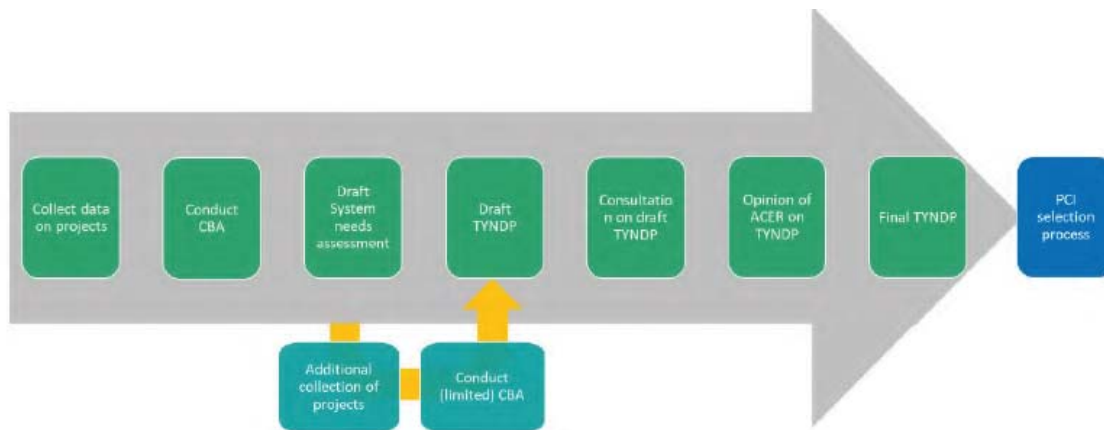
Collect data on projects

Conduct CBA

Draft System needs assessment

Draft TYNDP

Consultatio n on draft TYNDP

Opinion of ACER on TYNDP

Final TYNDP

PCI selection process

Additional collection of projects

Conduct (limited) CBA